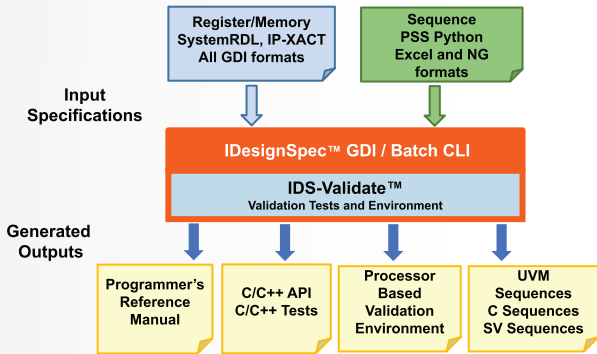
Register/Memory
SystemRDL, IP-XACT
All GDI formats

Sequence
PSS Python
Excel and NG
formats

Input
Specifications

IDesignSpec™ GDI / Batch CLI

IDS-Validate™
Validation Tests and Environment

Generated
Outputs

Programmer's
Reference
Manual

C/C++ API
C/C++ Tests

Processor
Based
Validation
Environment

UVM
Sequences
C Sequences
SV Sequences